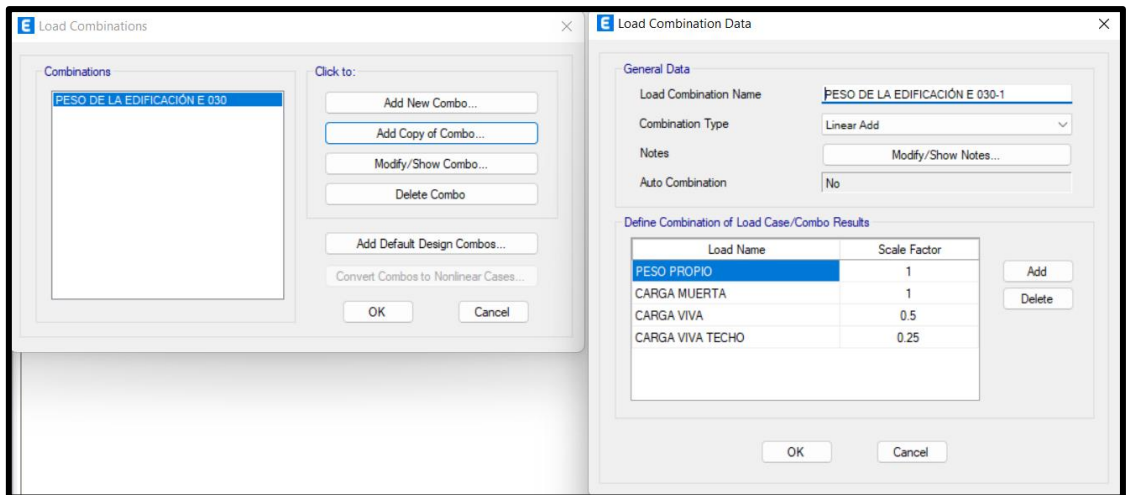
E Load Combinations

Combinations
PESO DE LA EDIFICACIÓN E 030

Click to:
Add New Combo...
Add Copy of Combo...
Modify/Show Combo...
Delete Combo

Add Default Design Combos...
Convert Combos to Nonlinear Cases...

OK
Cancel

E Load Combination Data

General Data
Load Combination Name: PESO DE LA EDIFICACIÓN E 030-1
Combination Type: Linear Add
Notes: Modify/Show Notes...
Auto Combination: No

Define Combination of Load Case/Combo Results

| Load Name | Scale Factor |
|---|---|
| PESO PROPIO | 1 |
| CARGA MUERTA | 1 |
| CARGA VIVA | 0.5 |
| CARGA VIVA TECHO | 0.25 |

Add
Delete

OK
Cancel